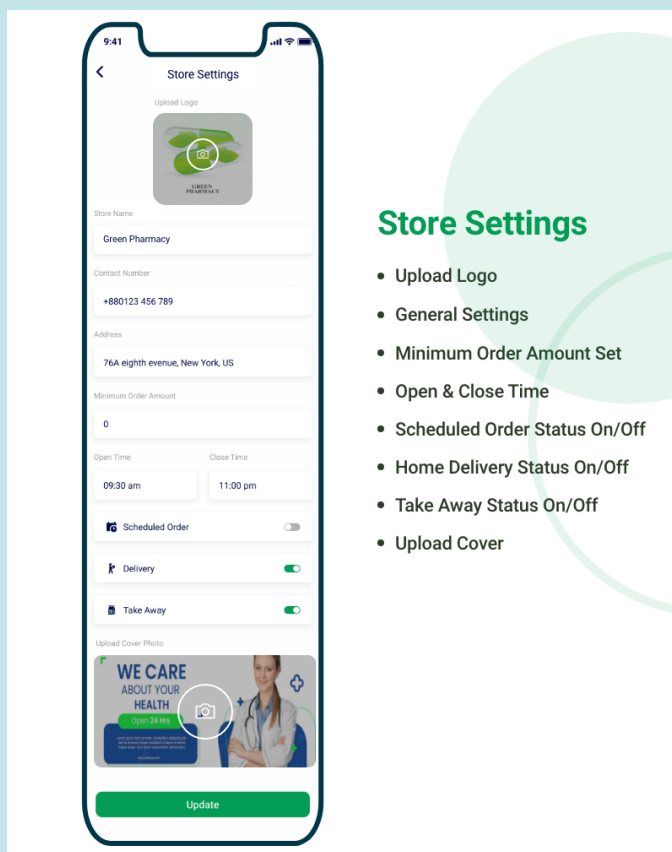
9:41

Store Settings

Upload Logo

GREEN PHARMACY

Store Name

Green Pharmacy

Contact Number

+880123 456 789

Address

76A eighth evenue, New York, US

Minimum Order Amount

0

Open Time

09:30 am

Close Time

11:00 pm

Scheduled Order

Delivery

Take Away

Upload Cover Photo

WE CARE ABOUT YOUR HEALTH

Open 24 Hrs

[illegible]

Update

Store Settings

• Upload Logo
• General Settings
• Minimum Order Amount Set
• Open & Close Time
• Scheduled Order Status On/Off
• Home Delivery Status On/Off
• Take Away Status On/Off
• Upload Cover